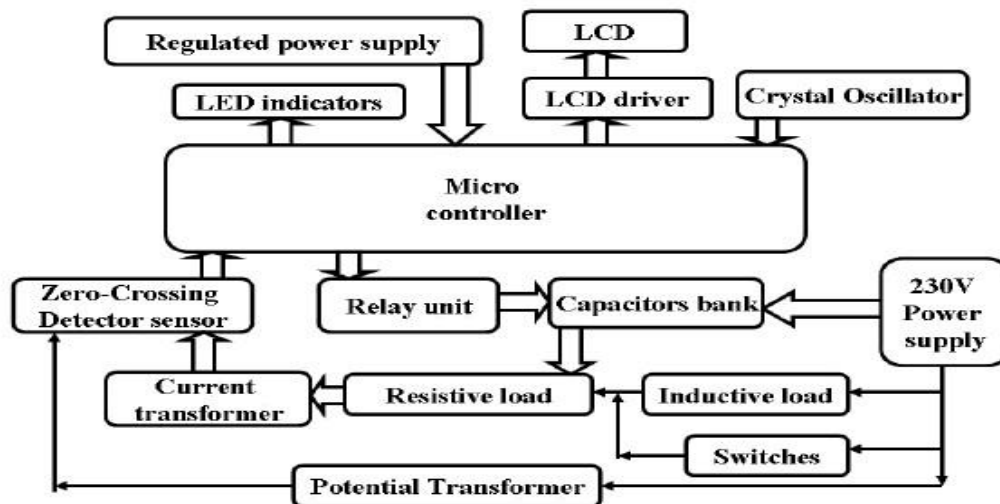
Regulated power supply

LCD

LED indicators

LCD driver

Crystal Oscillator

Micro controller

Zero-Crossing Detector sensor

Relay unit

Capacitors bank

230V Power supply

Current transformer

Resistive load

Inductive load

Switches

Potential Transformer